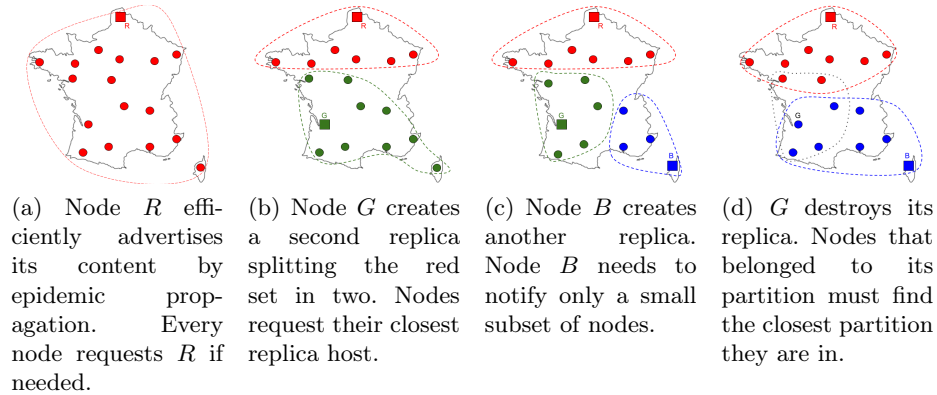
R

R

G

R

G

B

R

G

B

(a) Node $R$ efficiently advertises its content by epidemic propagation. Every node requests $R$ if needed.

(b) Node $G$ creates a second replica splitting the red set in two. Nodes request their closest replica host.

(c) Node $B$ creates another replica. Node $B$ needs to notify only a small subset of nodes.

(d) $G$ destroys its replica. Nodes that belonged to its partition must find the closest partition they are in.